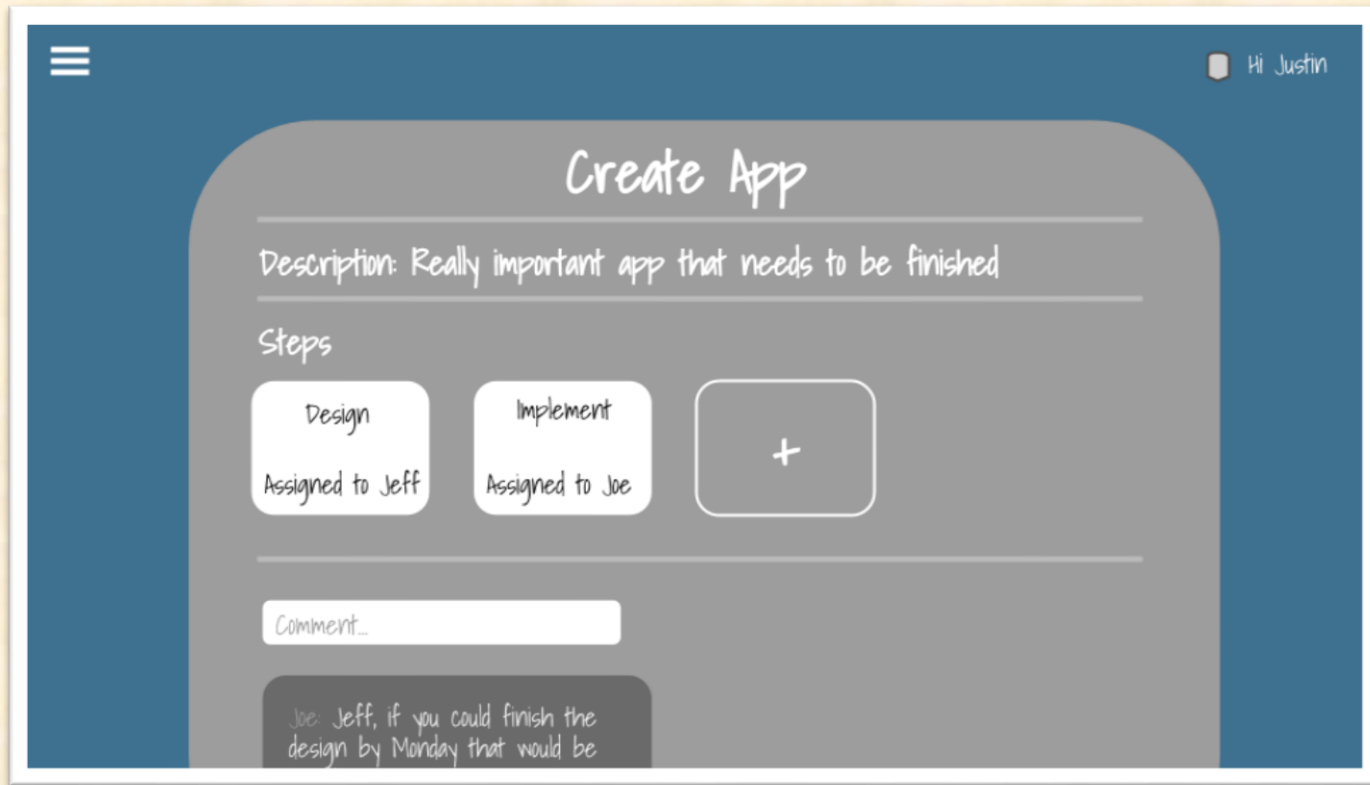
Hi Justin

Create App

Description: Really important app that needs to be finished

Steps

Design

Assigned to Jeff

Implement

Assigned to Joe

+

Comment...

Joe: Jeff, if you could finish the design by Monday that would be